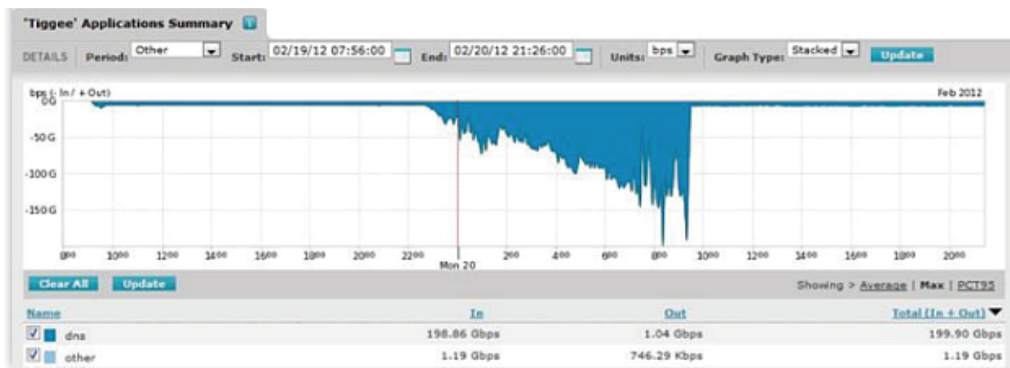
'Tiggee' Applications Summary

DETAILS Period: Other Start: 02/19/12 07:56:00 End: 02/20/12 21:26:00 Units: bps Graph Type: Stacked Update

bps (- In / + Out)
Feb 2012

0
-50 G
-100 G
-150 G

8:00 10:00 12:00 14:00 16:00 18:00 20:00 22:00 Mon 20 2:00 4:00 6:00 8:00 10:00 12:00 14:00 16:00 18:00 20:00

Clear All Update

Showing > Average | Max | PCT95

| Name | In | Out | Total (In + Out) |
|---|---|---|---|
| dns | 198.86 Gbps | 1.04 Gbps | 199.90 Gbps |
| other | 1.19 Gbps | 746.29 Kbps | 1.19 Gbps |